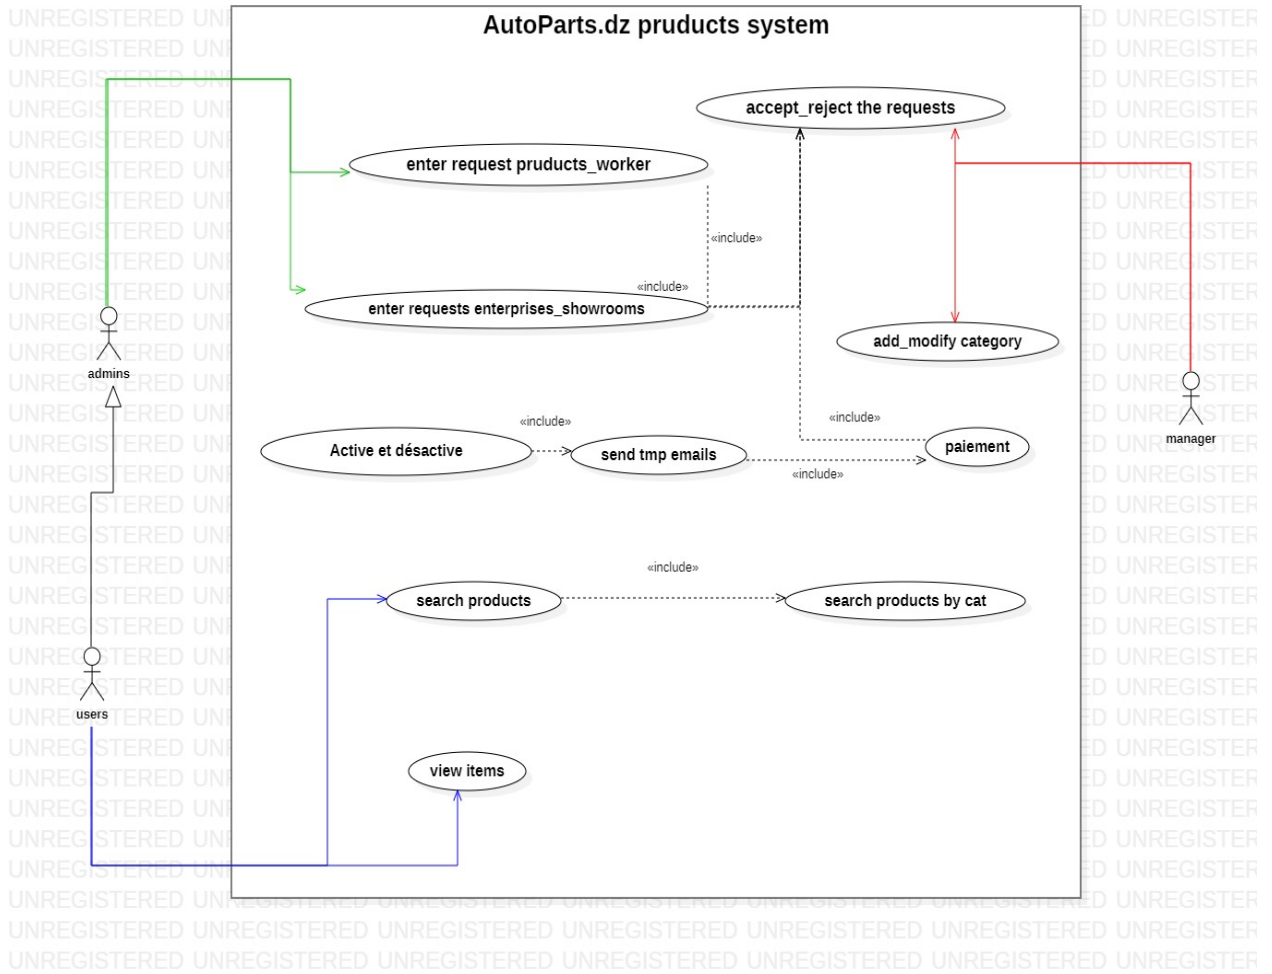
AutoParts.dz pruducts system

accept_reject the requests

enter request pruducts_worker

«include»

«include»

enter requests enterprises_showrooms

add_modify category

admins

manager

«include»

«include»

Active et désactive

send tmp emails

paiement

«include»

«include»

search products

search products by cat

users

view items

UNREGISTERED UNREGISTERED UNREGISTERED UNREGISTERED UNREGISTERED UNREGISTERED UNREGISTER